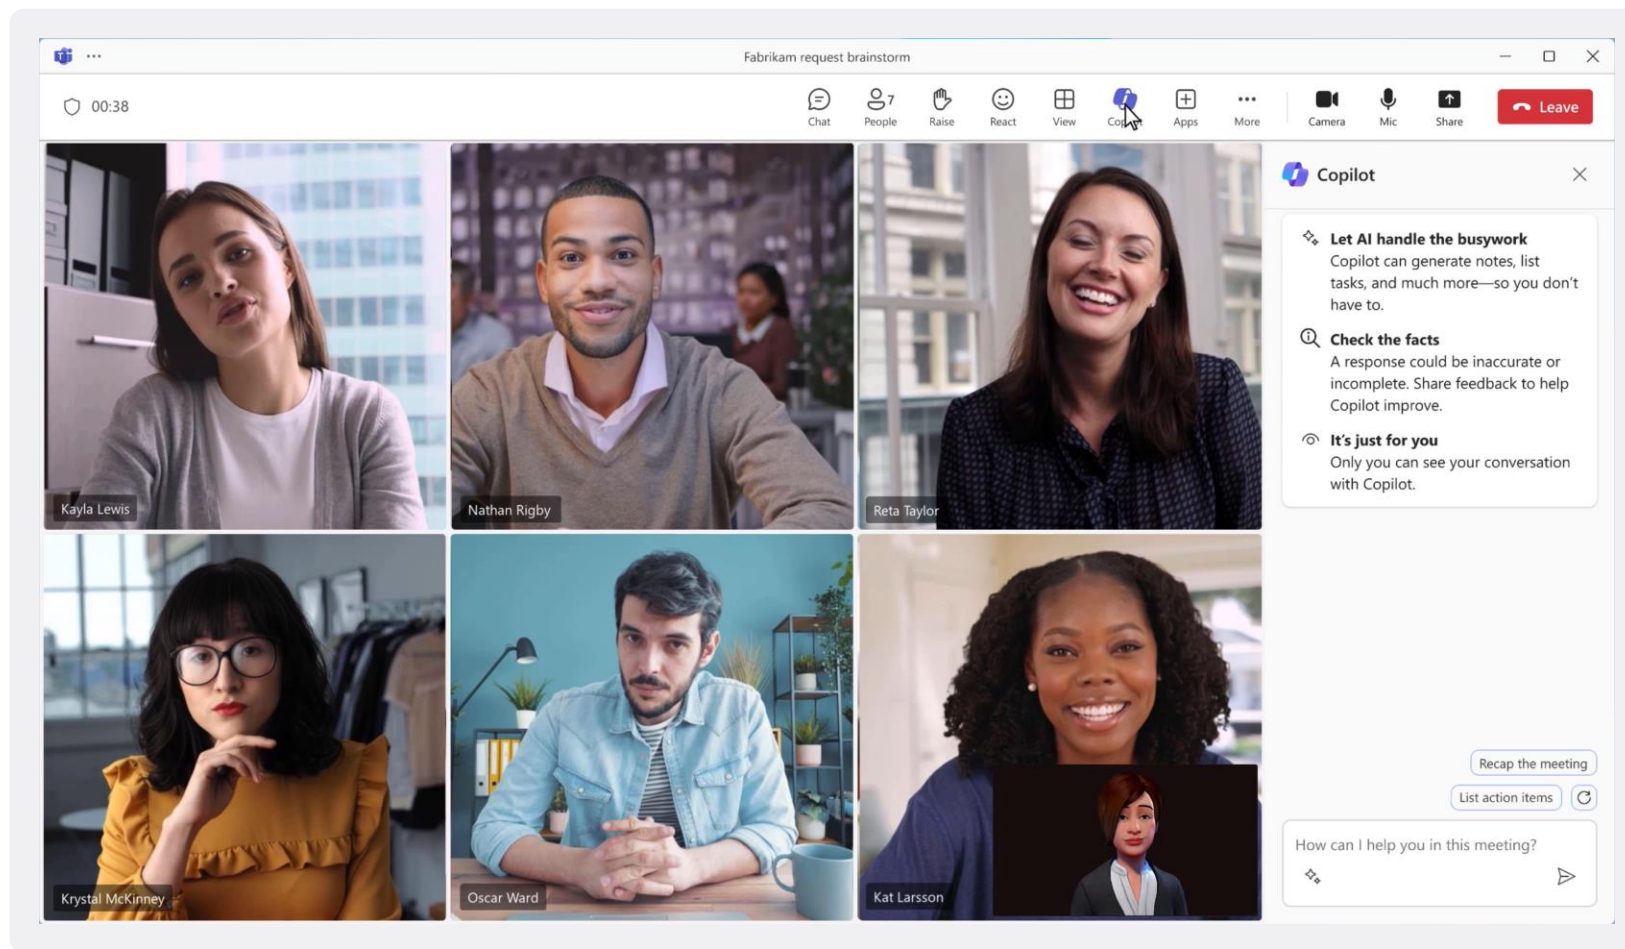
Fabrikam request brainstorm

00:38

Chat People 7 Raise React View Co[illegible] Apps More Camera Mic Share Leave

Kayla Lewis
Nathan Rigby
Reta Taylor
Krystal McKinney
Oscar Ward
Kat Larsson

Copilot

Let AI handle the busywork
Copilot can generate notes, list tasks, and much more—so you don't have to.

Check the facts
A response could be inaccurate or incomplete. Share feedback to help Copilot improve.

It's just for you
Only you can see your conversation with Copilot.

Recap the meeting
List action items

How can I help you in this meeting?